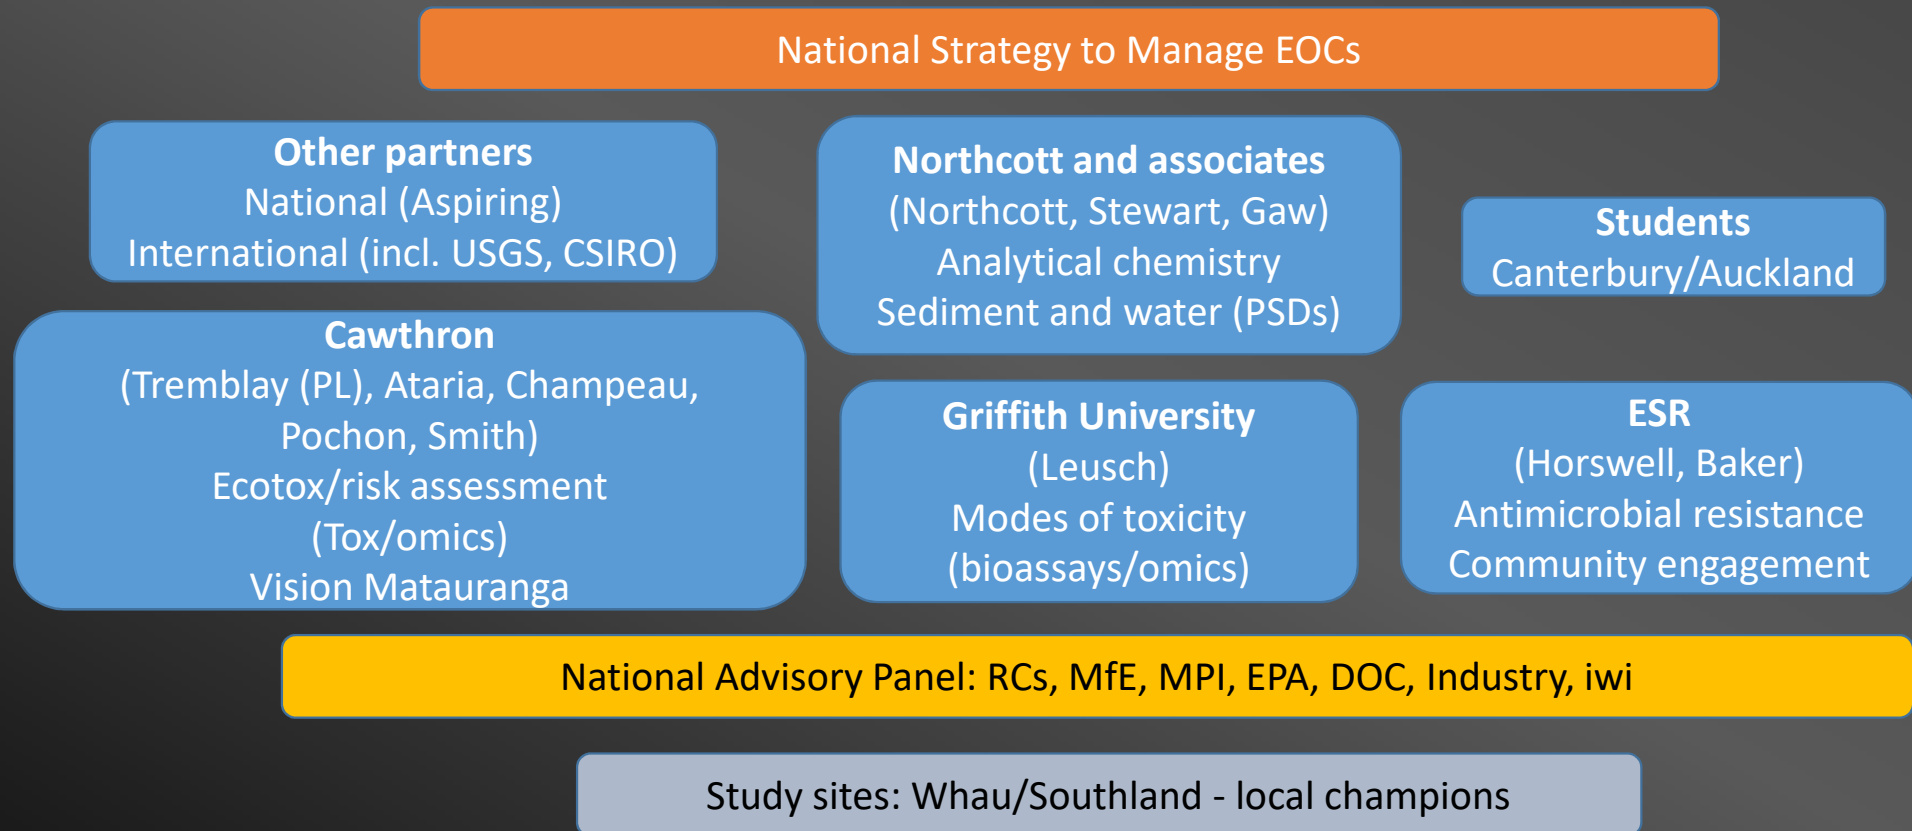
National Strategy to Manage EOCs

Other partners
National (Aspiring)
International (incl. USGS, CSIRO)

Northcott and associates
(Northcott, Stewart, Gaw)
Analytical chemistry
Sediment and water (PSDs)

Students
Canterbury/Auckland

Cawthron
(Tremblay (PL), Ataria, Champeau, Pochon, Smith)
Ecotox/risk assessment
(Tox/omics)
Vision Matauranga

Griffith University
(Leusch)
Modes of toxicity
(bioassays/omics)

ESR
(Horswell, Baker)
Antimicrobial resistance
Community engagement

National Advisory Panel: RCs, MfE, MPI, EPA, DOC, Industry, iwi

Study sites: Whau/Southland - local champions